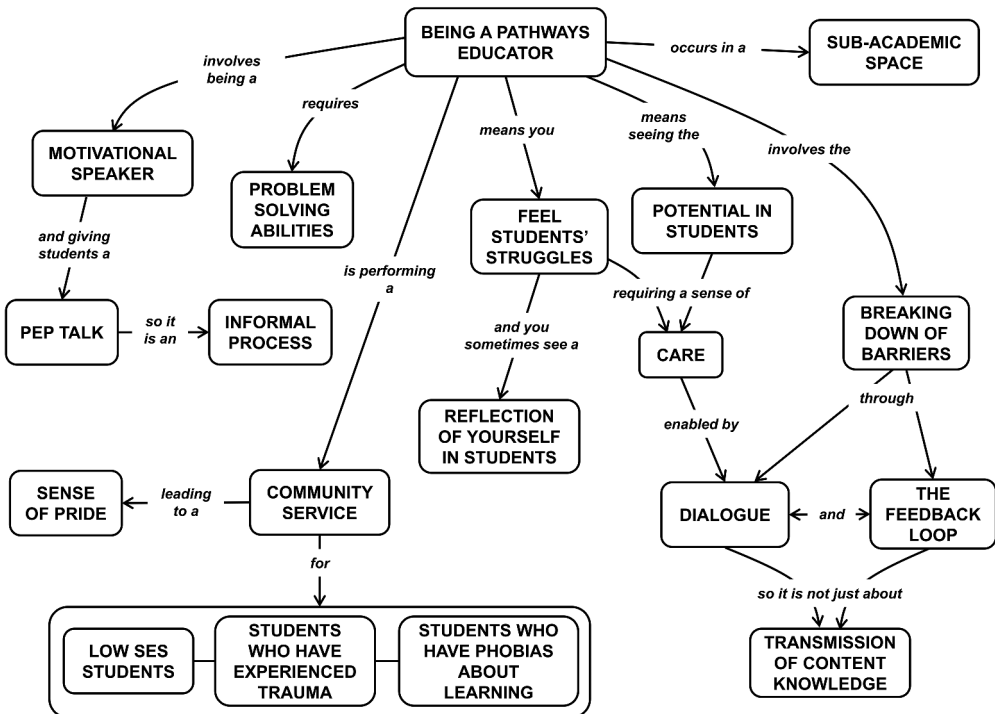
BEING A PATHWAYS EDUCATOR

occurs in a

SUB-ACADEMIC SPACE

involves being a

requires

means you

means seeing the

involves the

MOTIVATIONAL SPEAKER

PROBLEM SOLVING ABILITIES

FEEL STUDENTS' STRUGGLES

POTENTIAL IN STUDENTS

and giving students a

is performing a

requiring a sense of

PEP TALK

so it is an

INFORMAL PROCESS

and you sometimes see a

CARE

BREAKING DOWN OF BARRIERS

REFLECTION OF YOURSELF IN STUDENTS

enabled by

through

SENSE OF PRIDE

leading to a

COMMUNITY SERVICE

DIALOGUE

and

THE FEEDBACK LOOP

for

so it is not just about

LOW SES STUDENTS

STUDENTS WHO HAVE EXPERIENCED TRAUMA

STUDENTS WHO HAVE PHOBIAS ABOUT LEARNING

TRANSMISSION OF CONTENT KNOWLEDGE